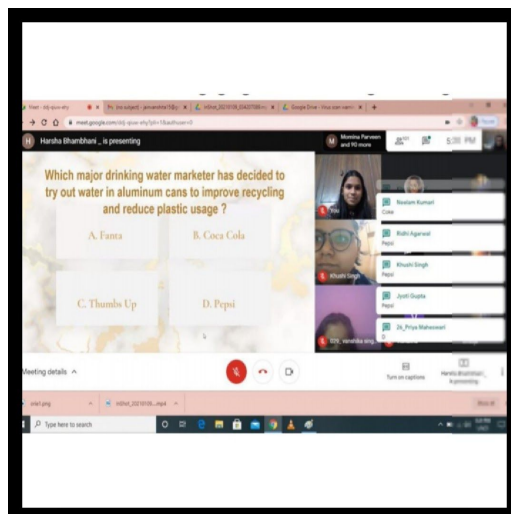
Harsha Bhambhani _ is presenting

Momina Parveen and 90 more

5:35 PM

Which major drinking water marketer has decided to try out water in aluminum cans to improve recycling and reduce plastic usage ?

A. Fanta

B. Coca Cola

C. Thumbs Up

D. Pepsi

You

Khushi Singh

Neelam Kumari
Coke

Ridhi Agarwal
Pepsi

Khushi Singh
Pepsi

Jyoti Gupta
Pepsi

26_Priya Maheswari

Meeting details ^

Turn on captions

Harsha Bhambhani is presenting

Type here to search